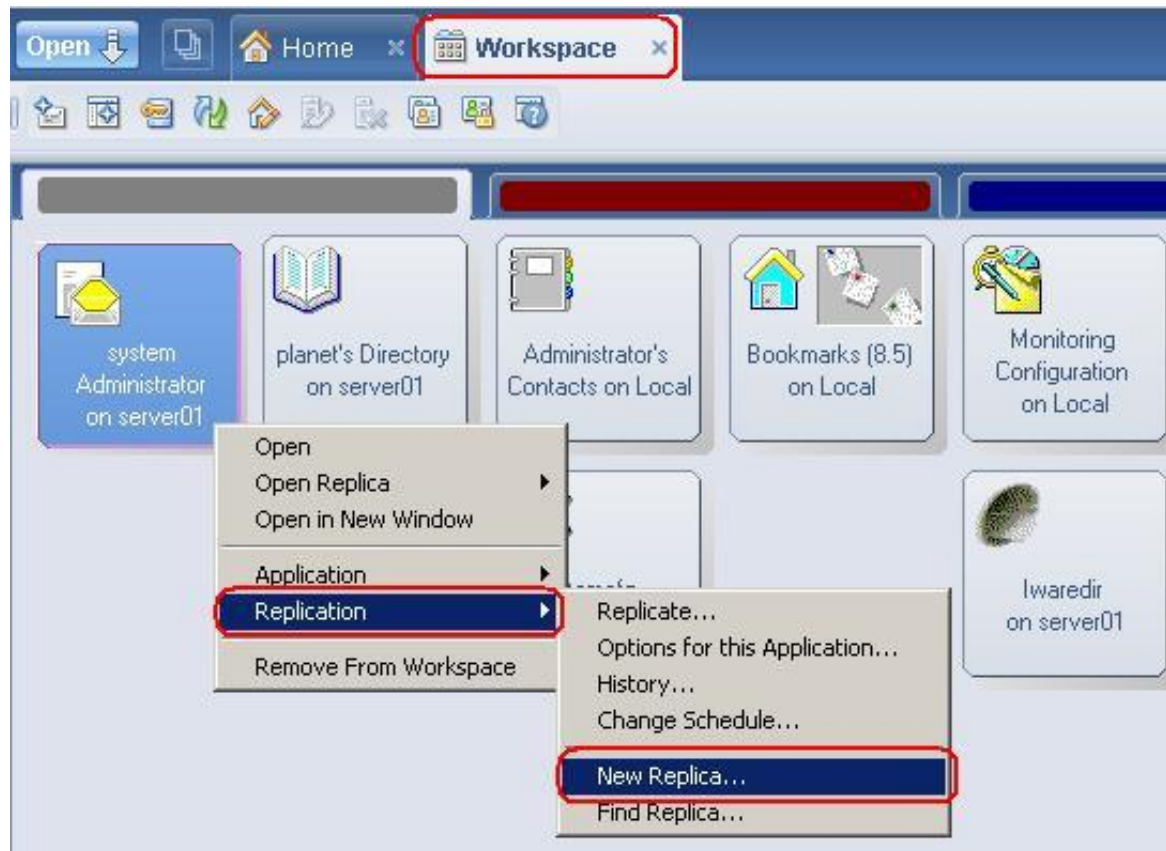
Open

Home

Workspace

system Administrator on server01

planet's Directory on server01

Administrator's Contacts on Local

Bookmarks (8.5) on Local

Monitoring Configuration on Local

Open
Open Replica
Open in New Window

Application
Replication

Remove From Workspace

Replicate...
Options for this Application...
History...
Change Schedule...

New Replica...
Find Replica...

Iwaredir on server01